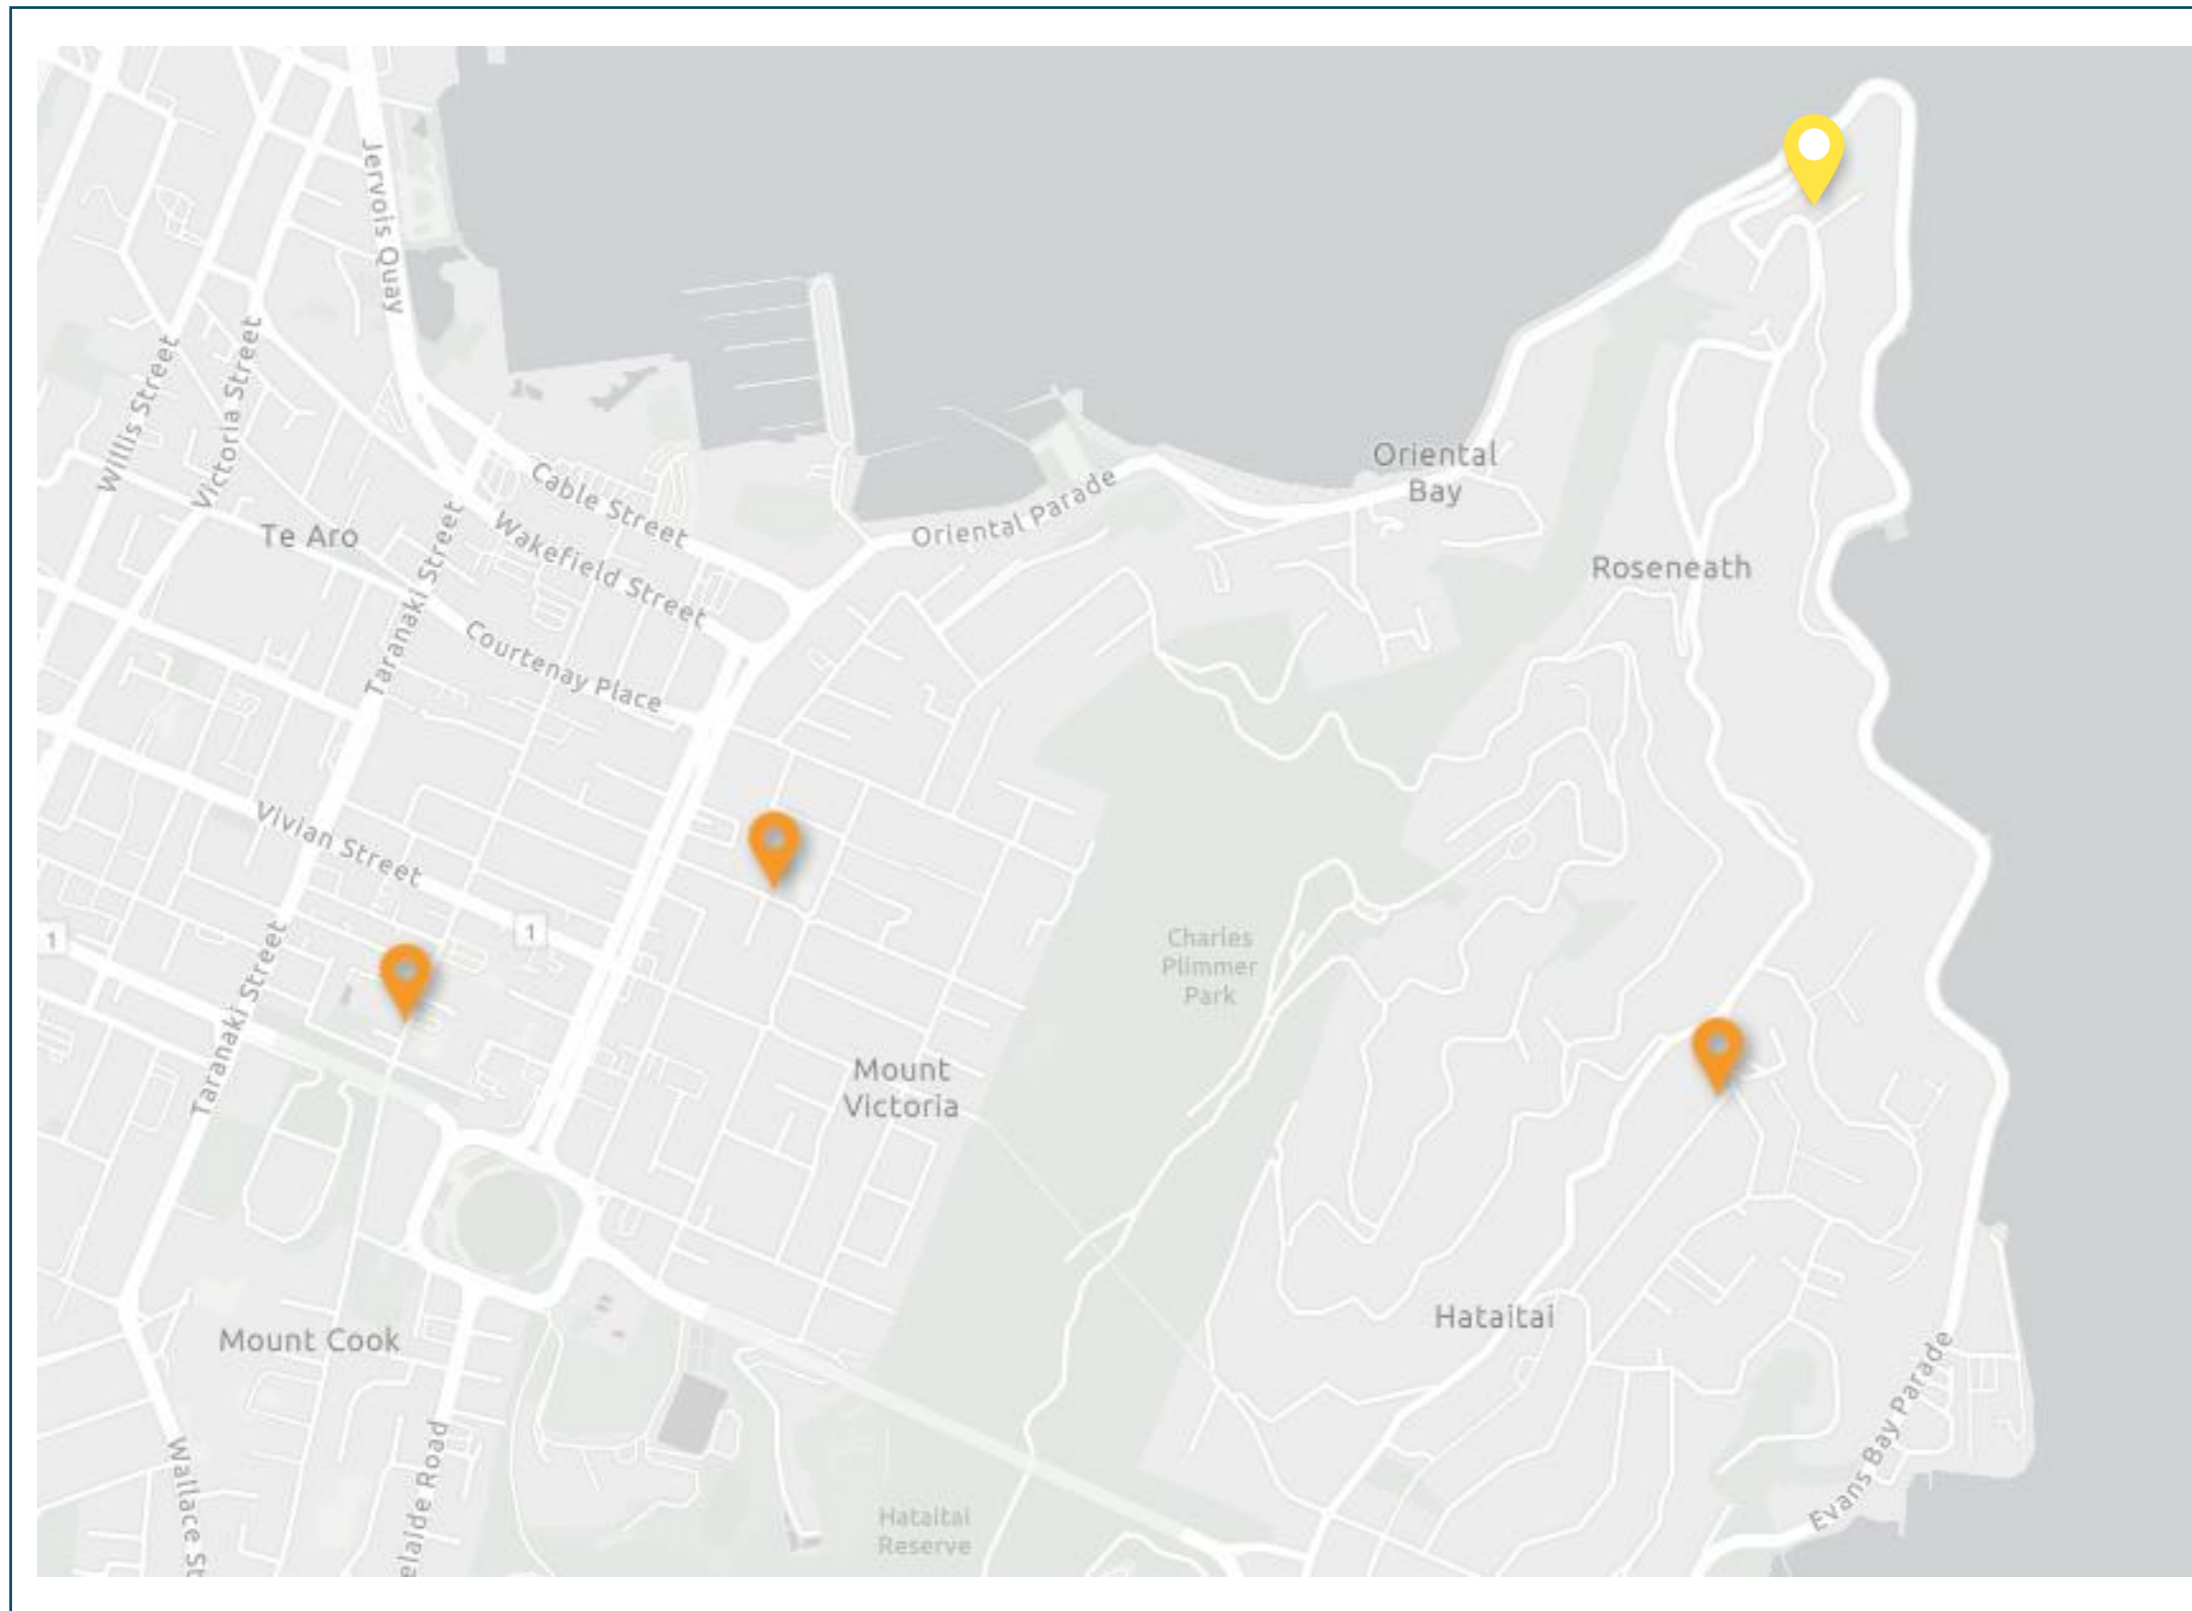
Jervois Quay

Willis Street

Victoria Street

Cable Street

Wakefield Street

Oriental Parade

Oriental Bay

Roseneath

Te Aro

Taranaki Street

Courtenay Place

Vivian Street

1

1

Charles Plimmer Park

Taranaki Street

Mount Victoria

Hataitai

Mount Cook

Evans Bay Parade

Wallace St

elaide Road

Hataitai Reserve